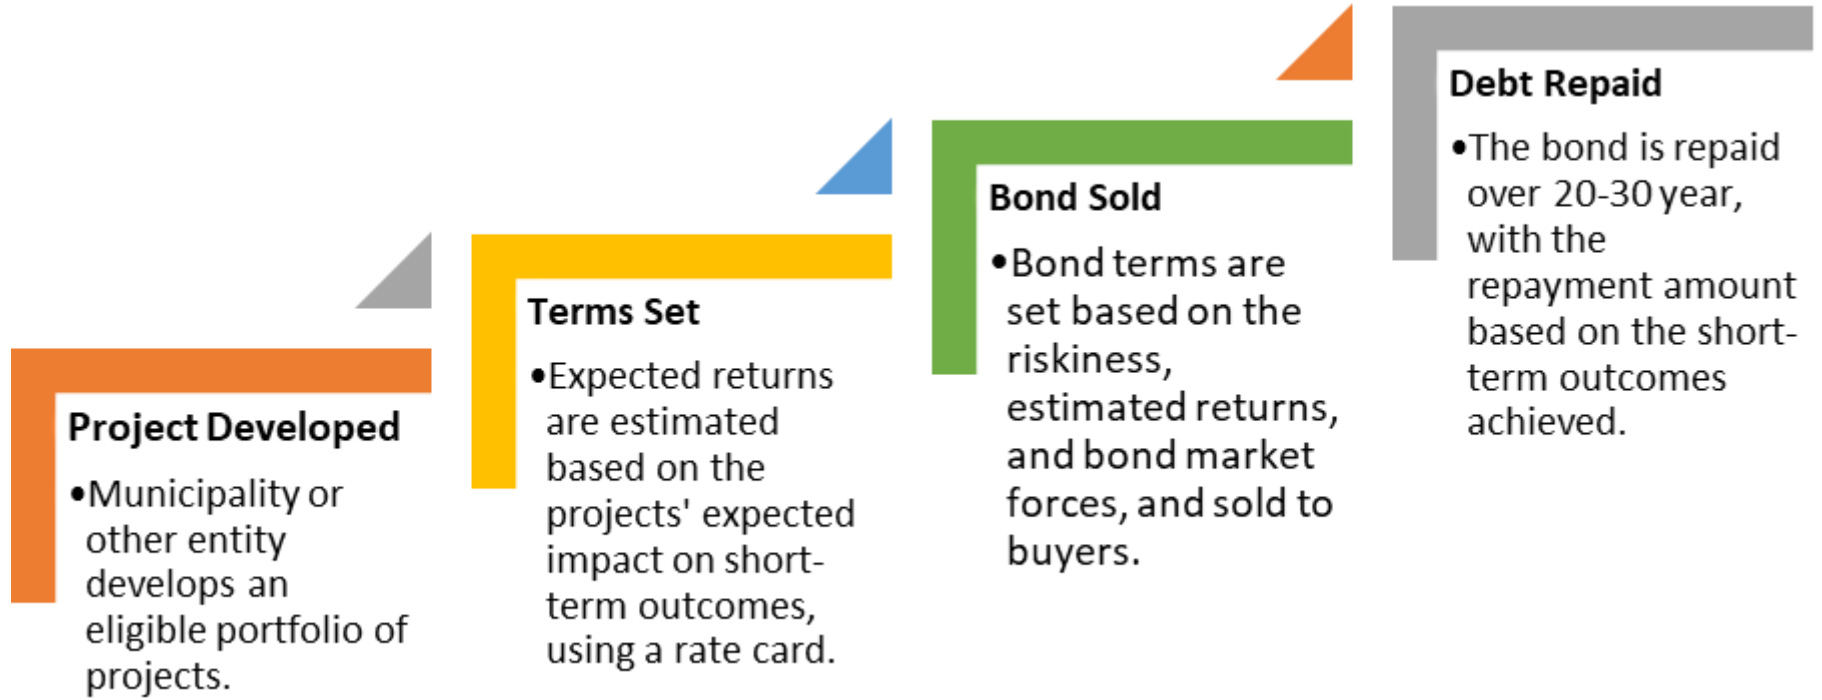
Project Developed

•Municipality or other entity develops an eligible portfolio of projects.

Terms Set

•Expected returns are estimated based on the projects' expected impact on short-term outcomes, using a rate card.

Bond Sold

•Bond terms are set based on the riskiness, estimated returns, and bond market forces, and sold to buyers.

Debt Repaid

•The bond is repaid over 20-30 year, with the repayment amount based on the short-term outcomes achieved.